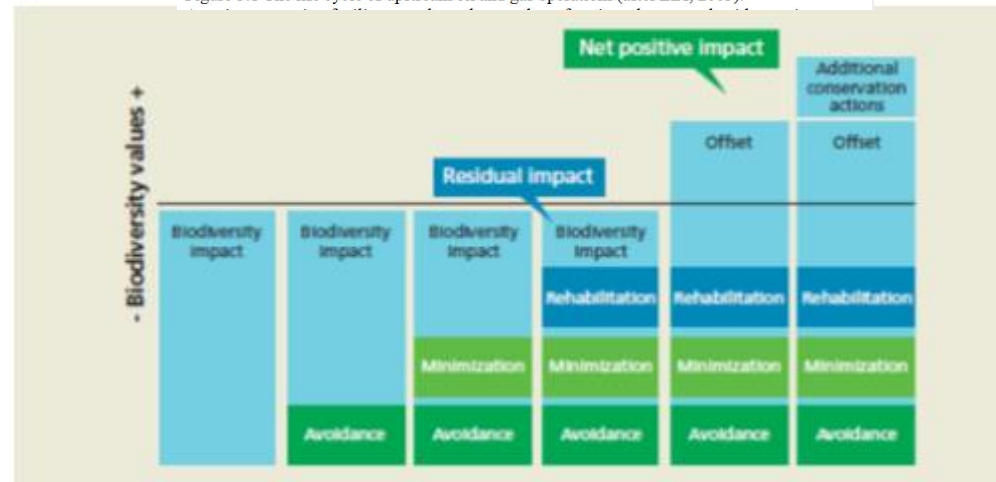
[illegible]

- Biodiversity values +

Net positive impact

Additional conservation actions

Offset

Offset

Residual impact

Biodiversity impact

Biodiversity impact

Biodiversity impact

Biodiversity impact

Rehabilitation

Rehabilitation

Rehabilitation

Minimization

Minimization

Minimization

Minimization

Avoidance

Avoidance

Avoidance

Avoidance

Avoidance